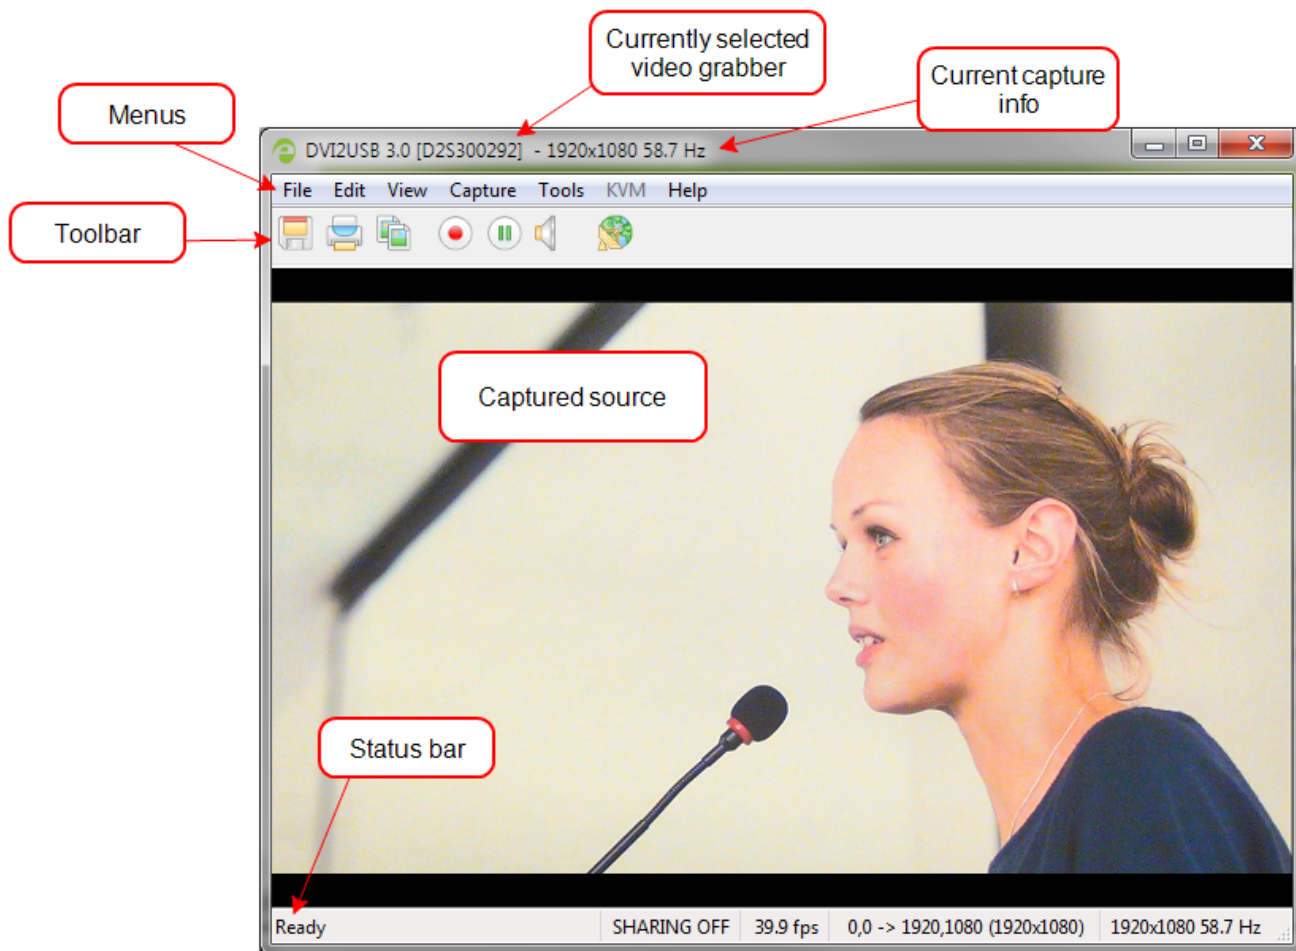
Currently selected video grabber

Current capture info

Menus

DVI2USB 3.0 [D2S300292] - 1920x1080 58.7 Hz

File Edit View Capture Tools KVM Help

Toolbar

Captured source

Status bar

Ready | SHARING OFF | 39.9 fps | 0,0 -> 1920,1080 (1920x1080) | 1920x1080 58.7 Hz